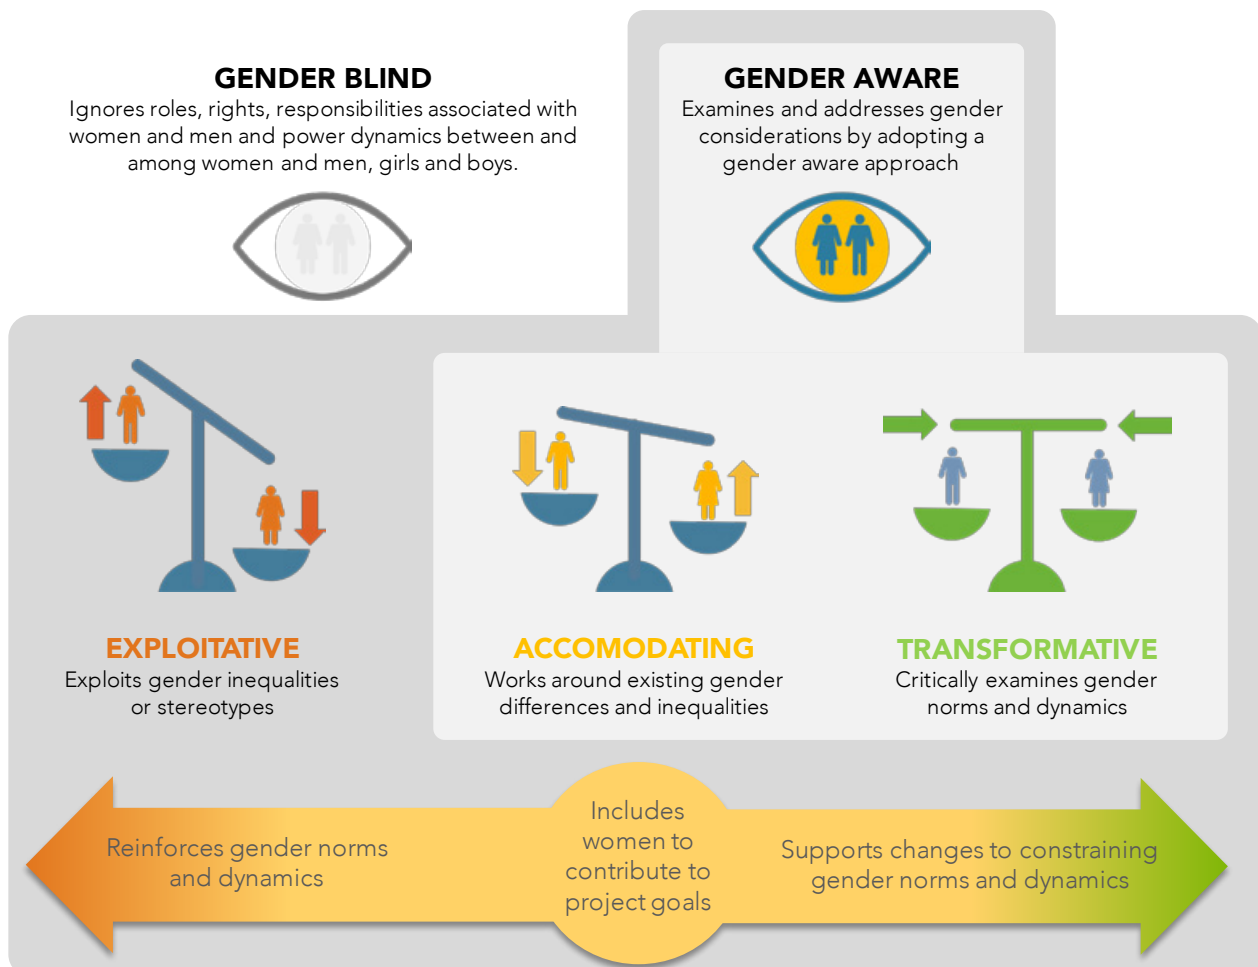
GENDER BLIND
Ignores roles, rights, responsibilities associated with women and men and power dynamics between and among women and men, girls and boys.

GENDER AWARE
Examines and addresses gender considerations by adopting a gender aware approach

EXPLOITATIVE
Exploits gender inequalities or stereotypes

ACCOMODATING
Works around existing gender differences and inequalities

TRANSFORMATIVE
Critically examines gender norms and dynamics

Reinforces gender norms and dynamics

Includes women to contribute to project goals

Supports changes to constraining gender norms and dynamics